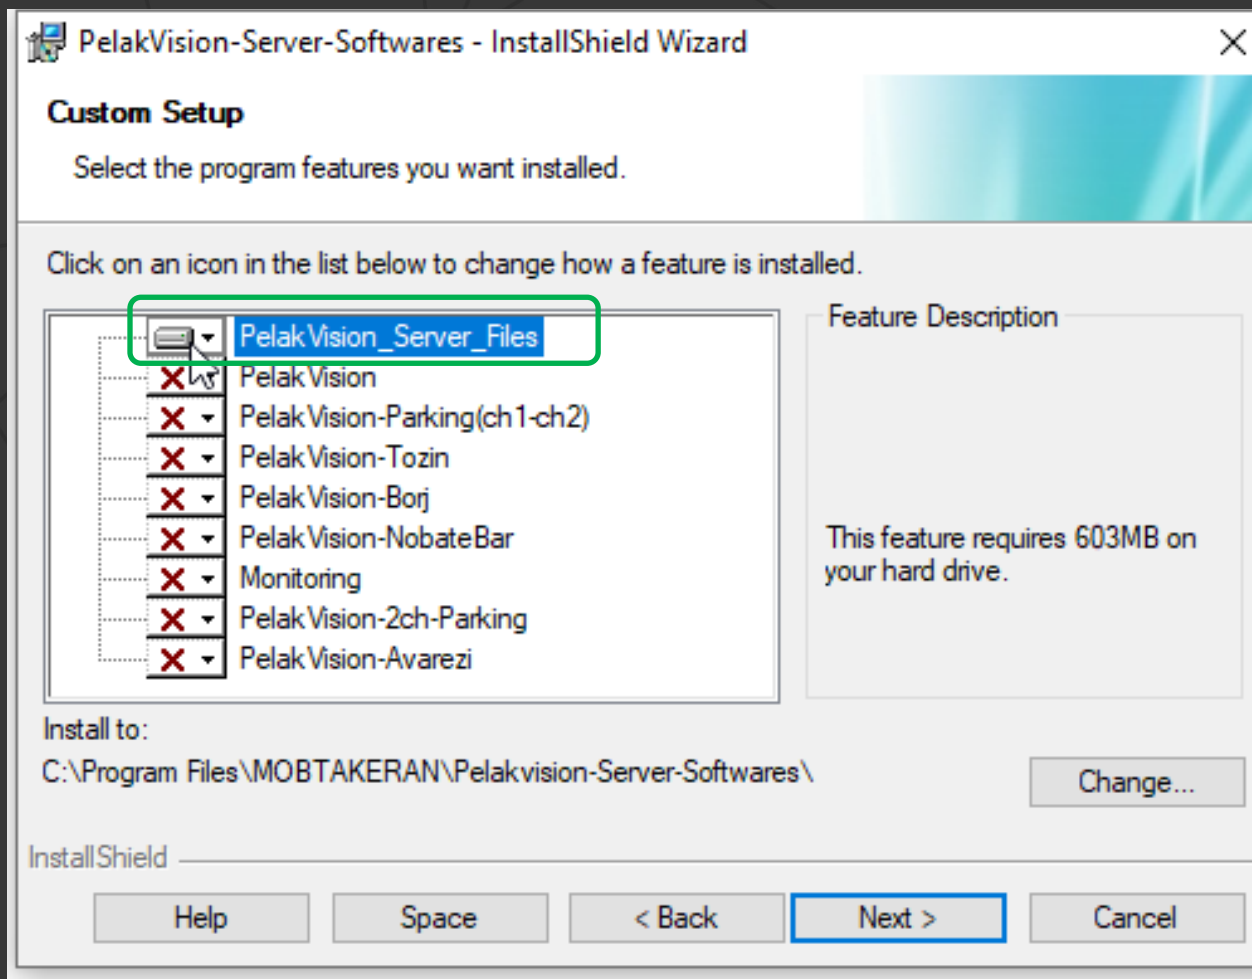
PelakVision-Server-Softwares - InstallShield Wizard

Custom Setup

Select the program features you want installed.

Click on an icon in the list below to change how a feature is installed.

PelakVision_Server_Files
PelakVision
PelakVision-Parking(ch1-ch2)
PelakVision-Tozin
PelakVision-Borj
PelakVision-NobateBar
Monitoring
PelakVision-2ch-Parking
PelakVision-Avarezi

Feature Description

This feature requires 603MB on your hard drive.

Install to:
C:\Program Files\MOBTAKERAN\Pelakvision-Server-Softwares\

Change...

InstallShield

Help
Space
< Back
Next >
Cancel